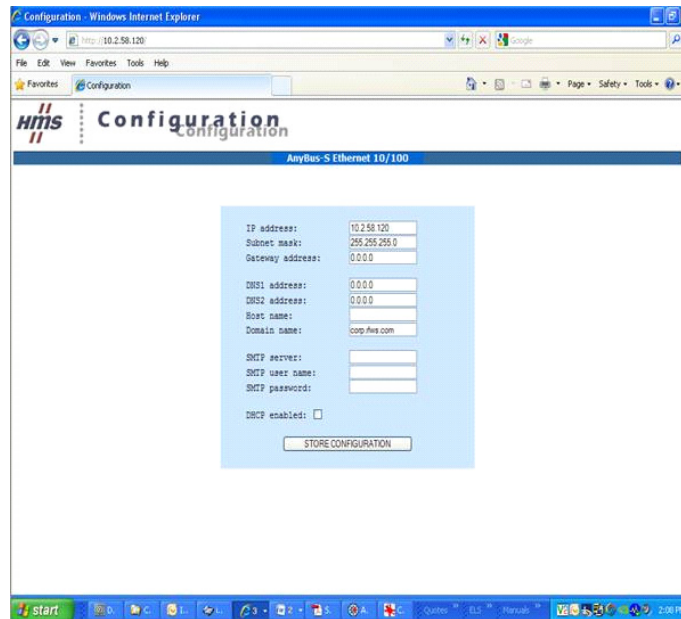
Configuration - Windows Internet Explorer

http://10.2.58.120/

Google

File Edit View Favorites Tools Help

Favorites Configuration

Page ▾ Safety ▾ Tools ▾

HMS Configuration configuration

AnyBus-S Ethernet 10/100

IP address: 10.2.58.120
Subnet mask: 255.255.255.0
Gateway address: 0.0.0.0

DNS1 address: 0.0.0.0
DNS2 address: 0.0.0.0
Host name:
Domain name: corp.fws.com

SMTP server:
SMTP user name:
SMTP password:

DHCP enabled: ☐

STORE CONFIGURATION

start D. C. I. L. 3 2 S. A. C. Quotes ELS Manuals 2:06 P